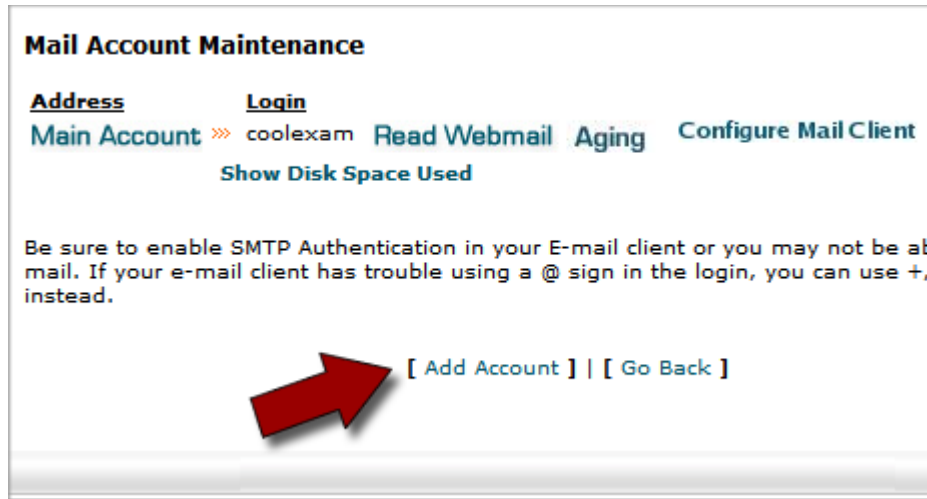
Mail Account Maintenance

Address Login

Main Account » coolexam Read Webmail Aging Configure Mail Client

Show Disk Space Used

Be sure to enable SMTP Authentication in your E-mail client or you may not be ab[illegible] mail. If your e-mail client has trouble using a @ sign in the login, you can use +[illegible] instead.

[ Add Account ] | [ Go Back ]